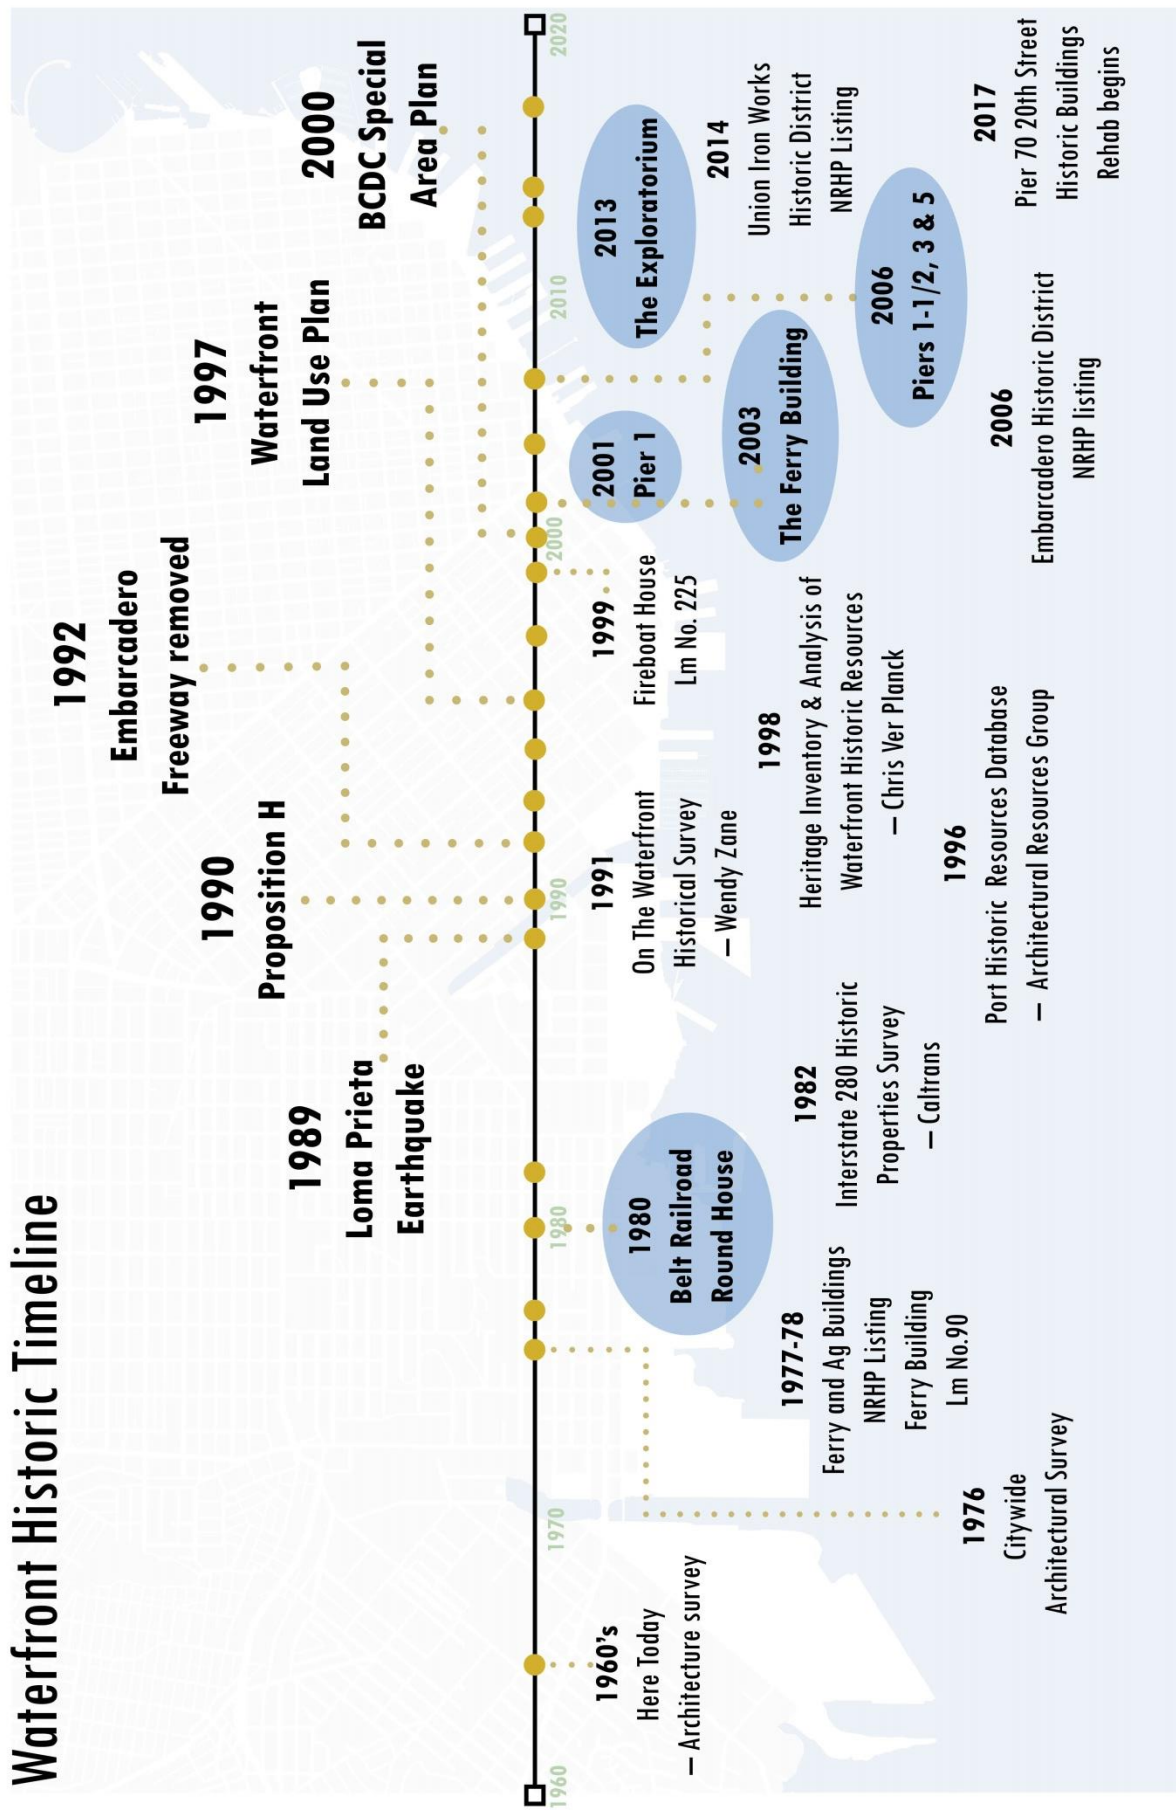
Waterfront Historic Timeline

1960
1970
1980
1990
2000
2010
2020

1989
Loma Prieta
Earthquake

1990
Proposition H

1992
Embarcadero
Freeway removed

1997
Waterfront
Land Use Plan

2000
BCDC Special
Area Plan

1960's
Here Today
– Architecture survey

1976
Citywide
Architectural Survey

1977-78
Ferry and Ag Buildings
NRHP Listing
Ferry Building
Lm No.90

1980
Belt Railroad
Round House

1982
Interstate 280 Historic
Properties Survey
– Caltrans

1991
On The Waterfront
Historical Survey
– Wendy Zane

1996
Port Historic Resources Database
– Architectural Resources Group

1998
Heritage Inventory & Analysis of
Waterfront Historic Resources
– Chris Ver Planck

1999
Fireboat House
Lm No. 225

2001
Pier 1

2003
The Ferry Building

2006
Embarcadero Historic District
NRHP listing

2006
Piers 1-1/2, 3 & 5

2013
The Exploratorium

2014
Union Iron Works
Historic District
NRHP Listing

2017
Pier 70 20th Street
Historic Buildings
Rehab begins